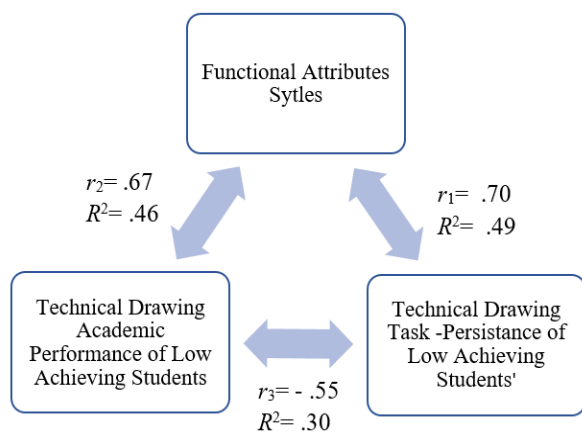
Functional Attributes Sytles

$r_2$= .67
$R^2$= .46

$r_1$= .70
$R^2$= .49

Technical Drawing Academic Performance of Low Achieving Students

$r_3$= - .55
$R^2$= .30

Technical Drawing Task -Persistance of Low Achieving Students'